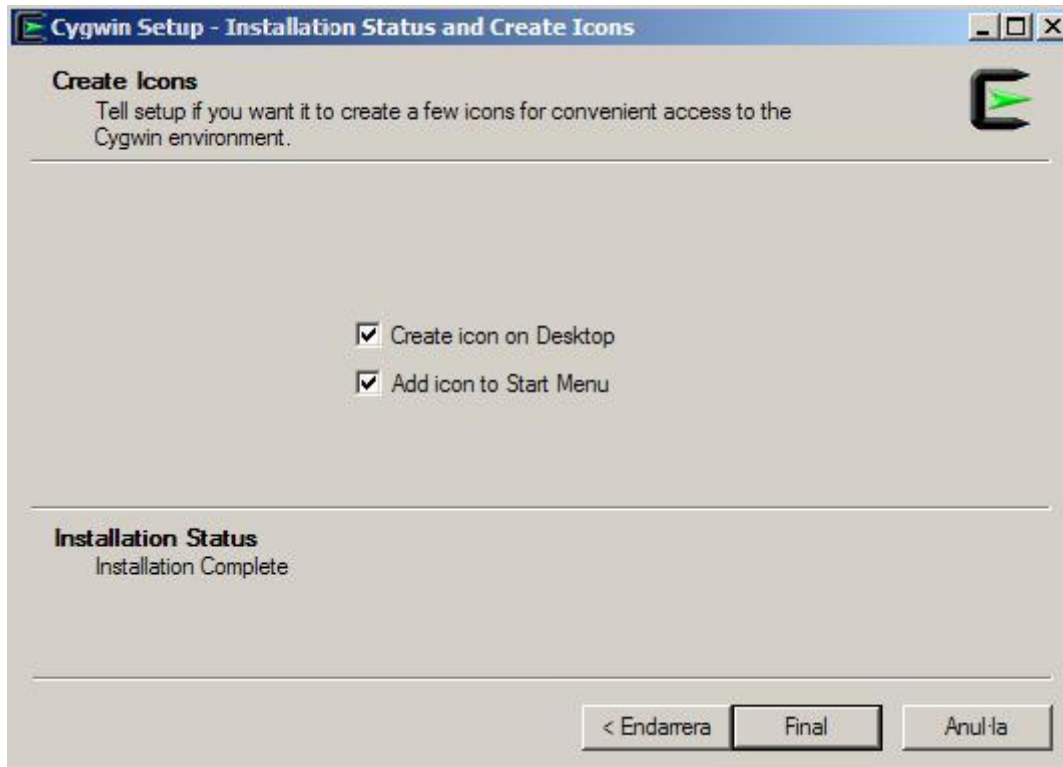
Cygwin Setup - Installation Status and Create Icons

Create Icons
Tell setup if you want it to create a few icons for convenient access to the Cygwin environment.

Create icon on Desktop
Add icon to Start Menu

Installation Status
Installation Complete

< Endarrera
Final
Anul·la